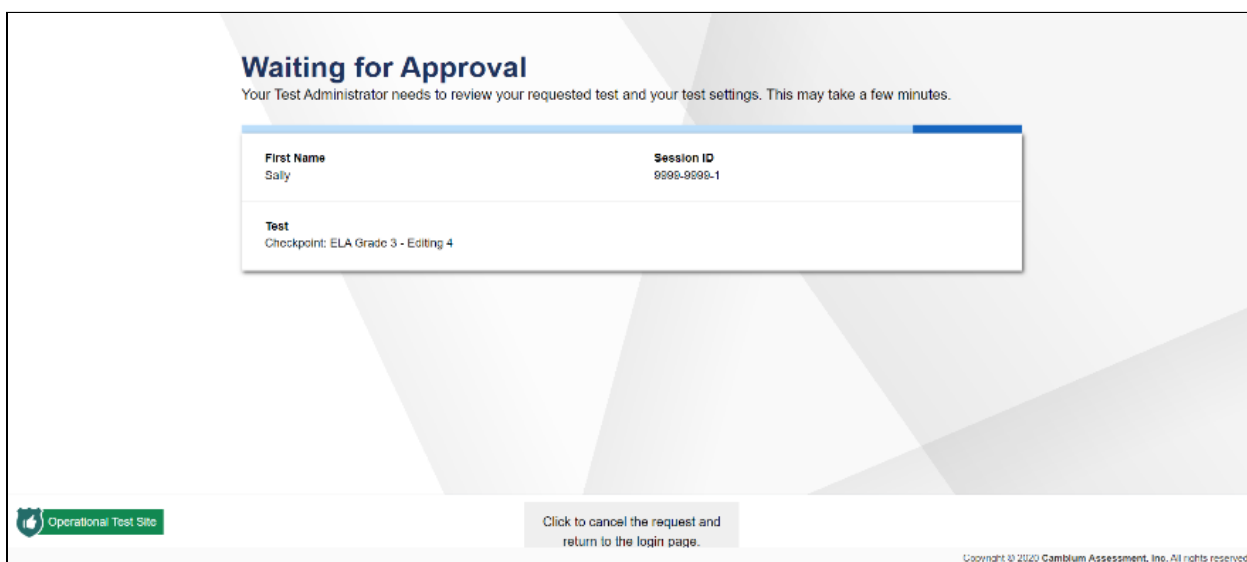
Waiting for Approval

Your Test Administrator needs to review your requested test and your test settings. This may take a few minutes.

First Name
Sally

Session ID
9999-9999-1

Test
Checkpoint: ELA Grade 3 - Editing 4

Operational Test Site

Click to cancel the request and return to the login page.

Copyright © 2020 Cambium Assessment, Inc. All rights reserved